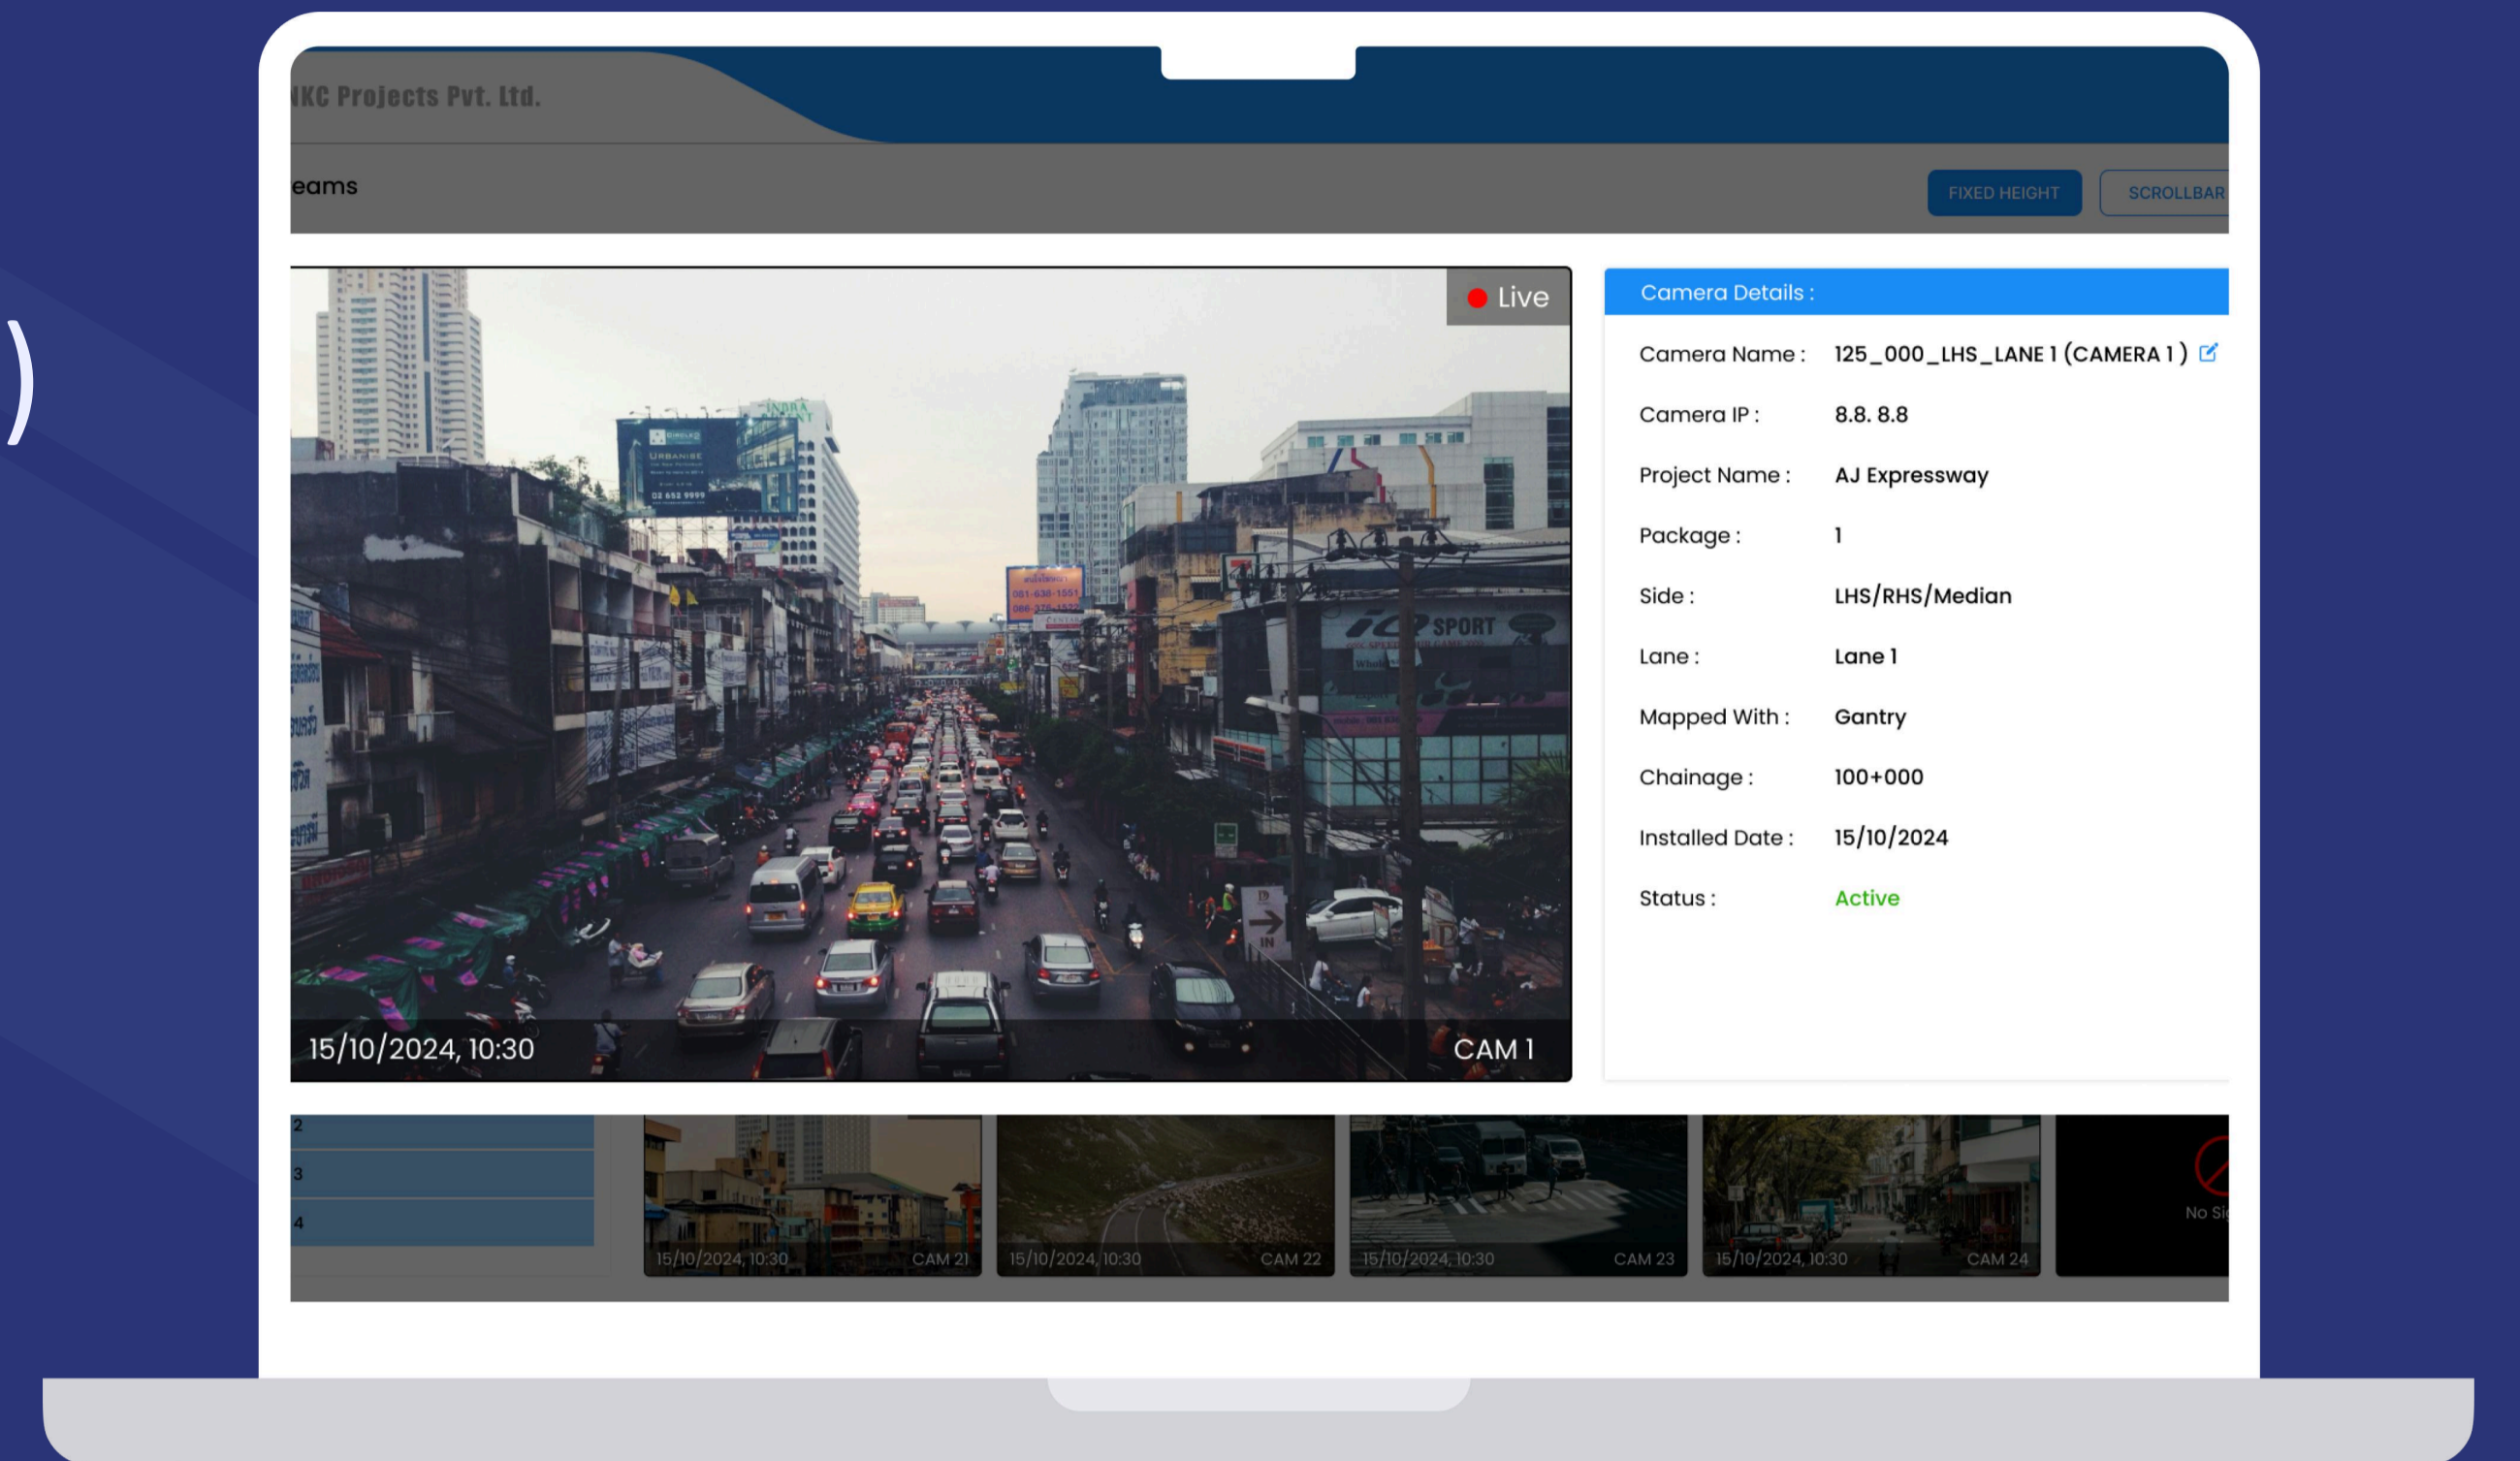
IKC Projects Pvt. Ltd.

eams

FIXED HEIGHT

SCROLLBAR

Live

15/10/2024, 10:30

CAM 1

Camera Details :

| | |
|---|---|
| Camera Name : | 125_000_LHS_LANE 1 (CAMERA 1 ) |
| Camera IP : | 8.8. 8.8 |
| Project Name : | AJ Expressway |
| Package : | 1 |
| Side : | LHS/RHS/Median |
| Lane : | Lane 1 |
| Mapped With : | Gantry |
| Chainage : | 100+000 |
| Installed Date : | 15/10/2024 |
| Status : | Active |

2
3
4

15/10/2024, 10:30 CAM 21

15/10/2024, 10:30 CAM 22

15/10/2024, 10:30 CAM 23

15/10/2024, 10:30 CAM 24

No Si